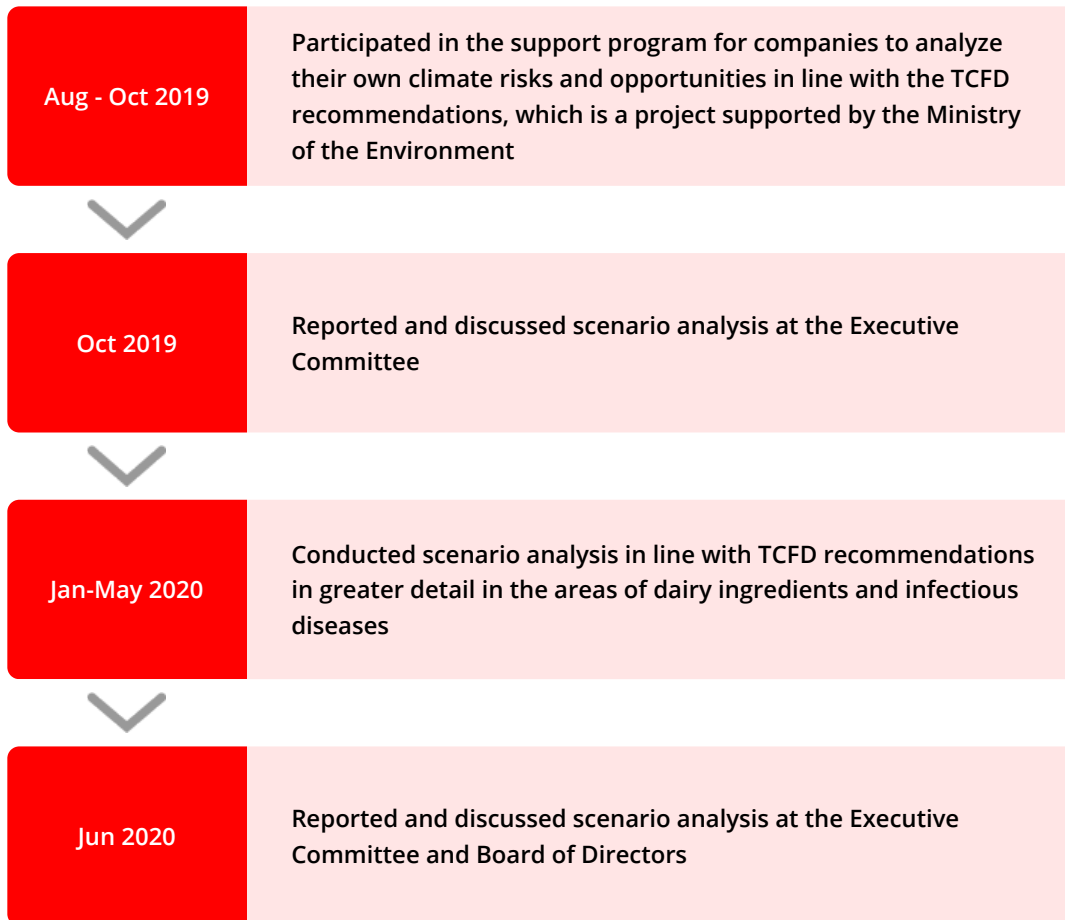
Aug - Oct 2019

Participated in the support program for companies to analyze their own climate risks and opportunities in line with the TCFD recommendations, which is a project supported by the Ministry of the Environment

Oct 2019

Reported and discussed scenario analysis at the Executive Committee

Jan-May 2020

Conducted scenario analysis in line with TCFD recommendations in greater detail in the areas of dairy ingredients and infectious diseases

Jun 2020

Reported and discussed scenario analysis at the Executive Committee and Board of Directors